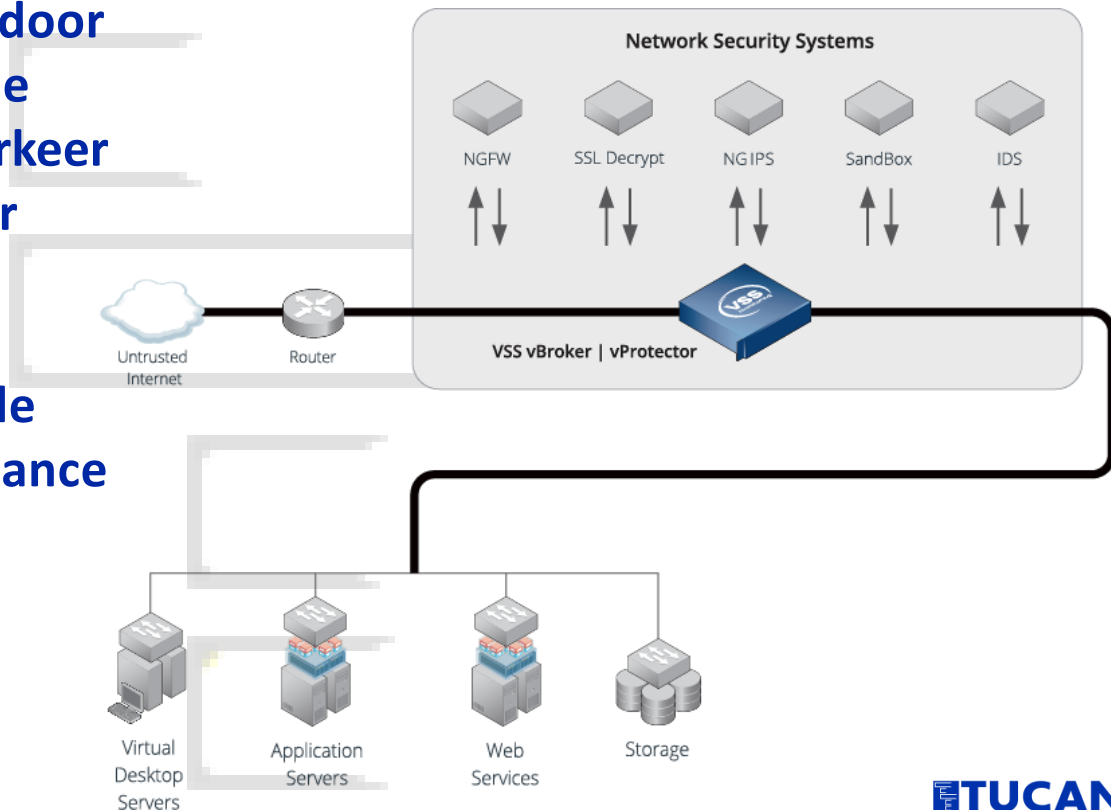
door
e
rkeer
r

le
ance

Network Security Systems

NGFW
SSL Decrypt
NG IPS
SandBox
IDS

Untrusted Internet
Router
VSS
VSS vBroker | vProtector

Virtual Desktop Servers
Application Servers
Web Services
Storage

TUCAN